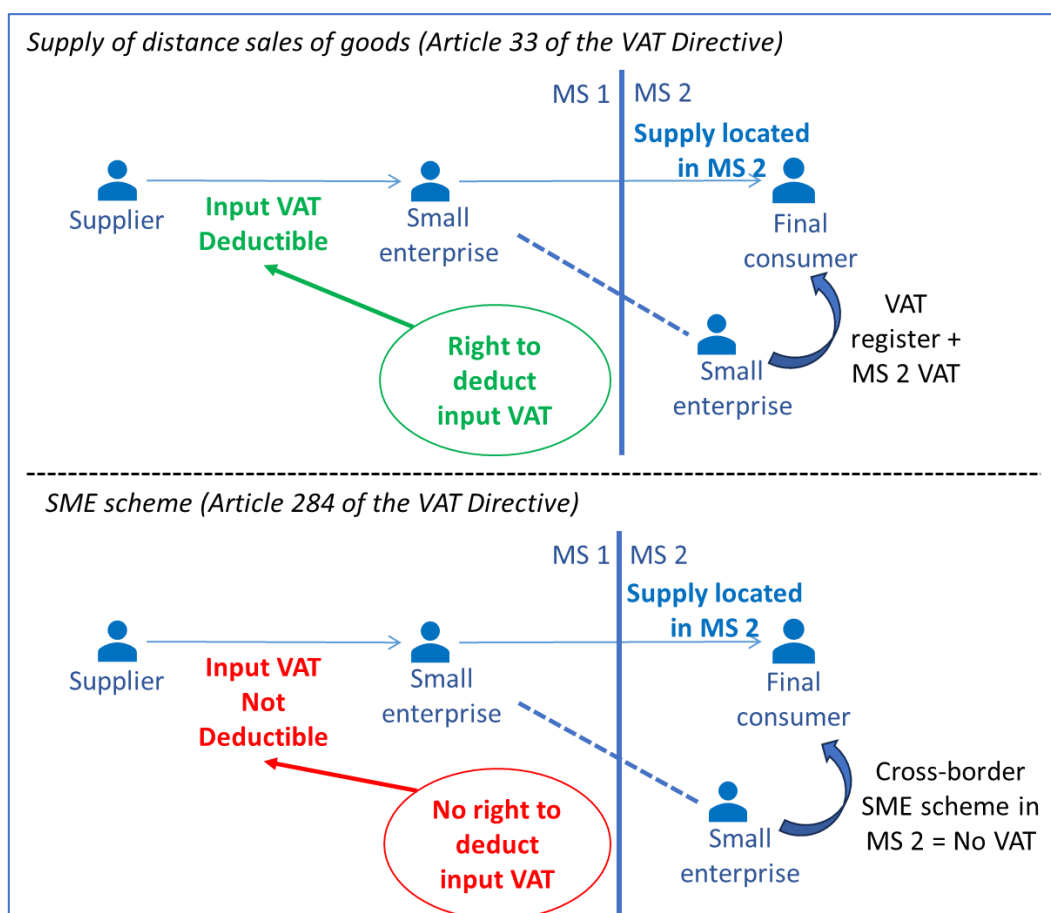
Supply of distance sales of goods (Article 33 of the VAT Directive)

MS 1 MS 2

Supply located in MS 2

Supplier

Input VAT Deductible

Small enterprise

Final consumer

Right to deduct input VAT

Small enterprise

VAT register + MS 2 VAT

SME scheme (Article 284 of the VAT Directive)

MS 1 MS 2

Supply located in MS 2

Supplier

Input VAT Not Deductible

Small enterprise

Final consumer

No right to deduct input VAT

Small enterprise

Cross-border SME scheme in MS 2 = No VAT